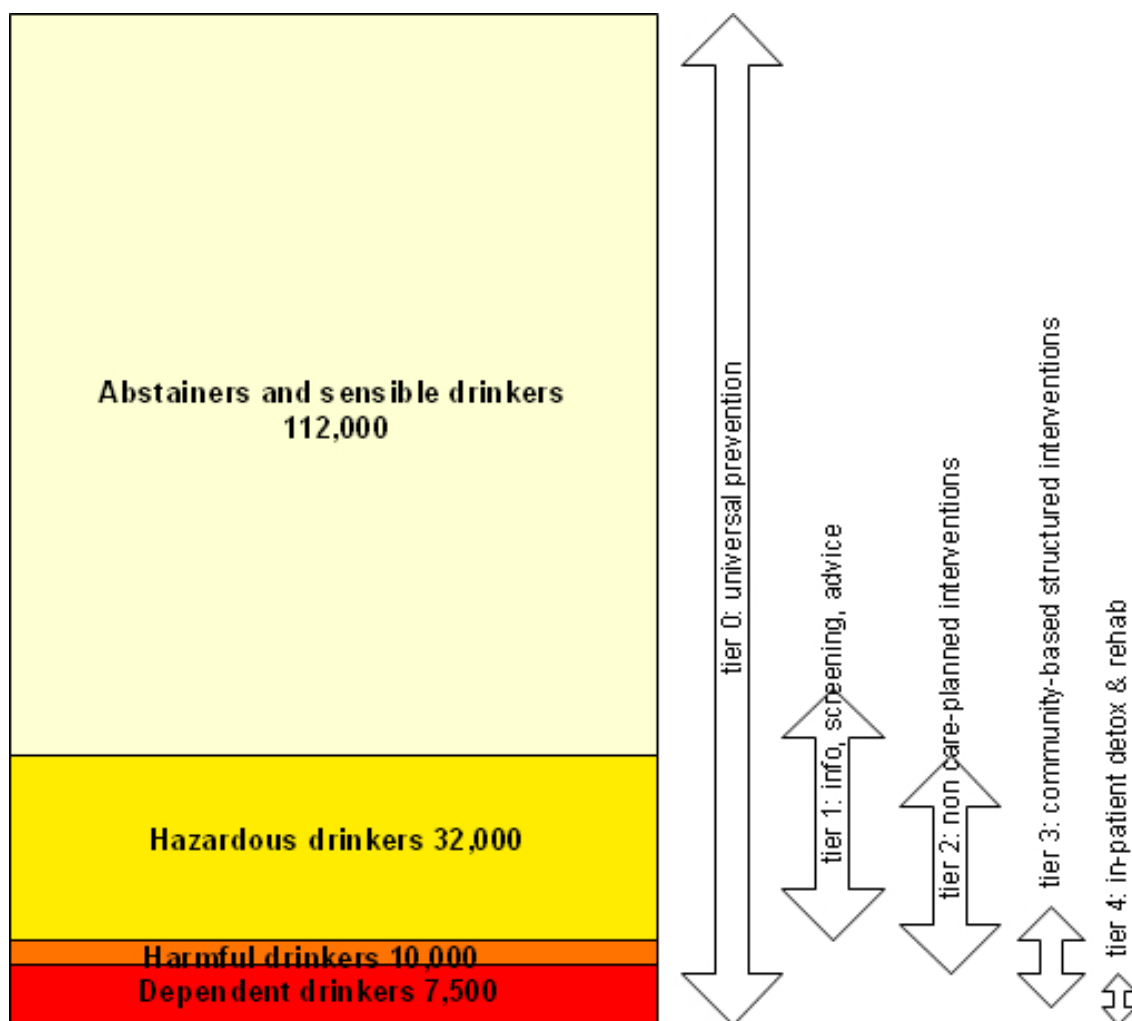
Abstainers and sensible drinkers
112,000

Hazardous drinkers 32,000

Harmful drinkers 10,000

Dependent drinkers 7,500

tier 0: universal prevention

tier 1: info, screening, advice

tier 2: non care-planned interventions

tier 3: community-based structured interventions

tier 4: in-patient detox & rehab